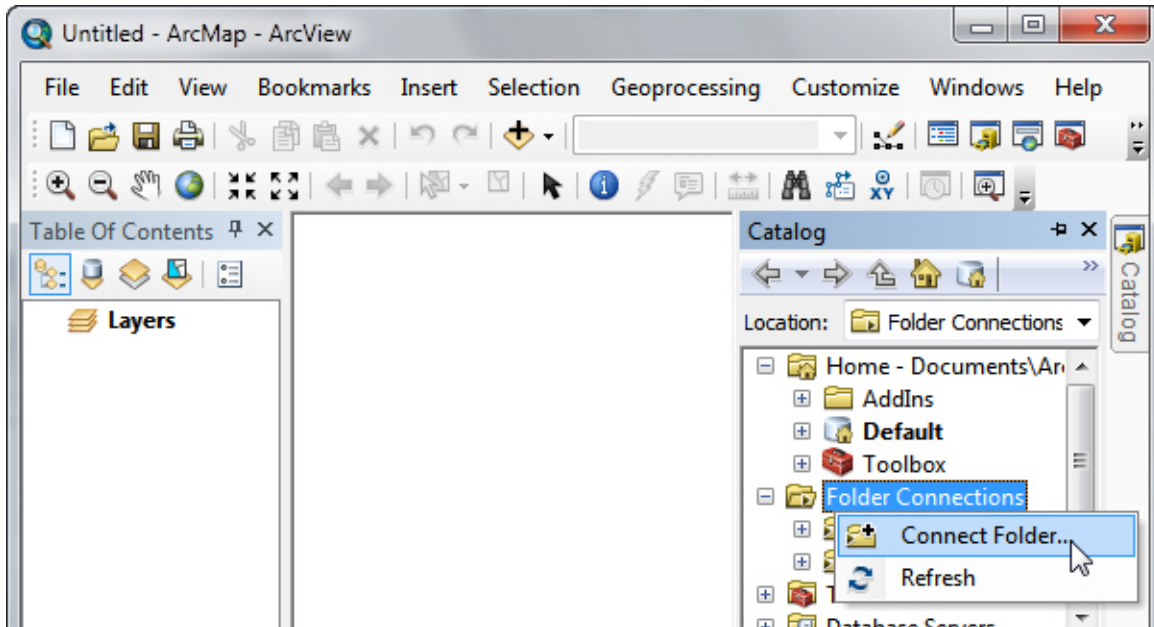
Untitled - ArcMap - ArcView

File Edit View Bookmarks Insert Selection Geoprocessing Customize Windows Help

Table Of Contents

Layers

Catalog

Location: Folder Connections

Home - Documents\Ar

AddIns

Default

Toolbox

Folder Connections

Connect Folder...

Refresh

T

Database Servers

Catalog